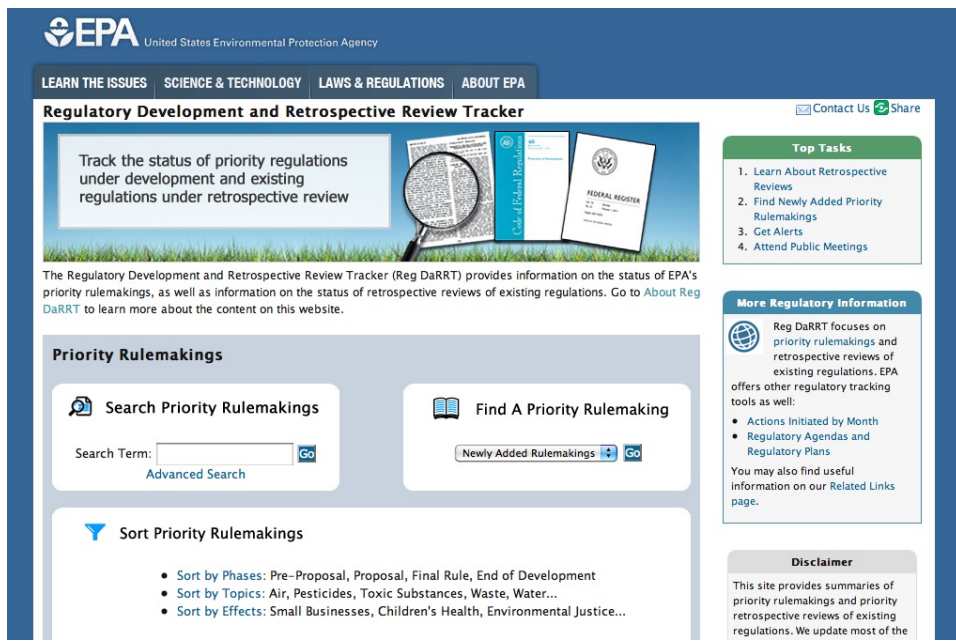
EPA United States Environmental Protection Agency

LEARN THE ISSUES SCIENCE & TECHNOLOGY LAWS & REGULATIONS ABOUT EPA

Regulatory Development and Retrospective Review Tracker

Contact Us Share

Track the status of priority regulations under development and existing regulations under retrospective review

Code of Federal Regulations

FEDERAL REGISTER

The Regulatory Development and Retrospective Review Tracker (Reg DaRRT) provides information on the status of EPA's priority rulemakings, as well as information on the status of retrospective reviews of existing regulations. Go to About Reg DaRRT to learn more about the content on this website.

Priority Rulemakings

Search Priority Rulemakings

Search Term: Go
Advanced Search

Find A Priority Rulemaking

Newly Added Rulemakings Go

Sort Priority Rulemakings

- Sort by Phases: Pre-Proposal, Proposal, Final Rule, End of Development
- Sort by Topics: Air, Pesticides, Toxic Substances, Waste, Water...
- Sort by Effects: Small Businesses, Children's Health, Environmental Justice...

Top Tasks

1. Learn About Retrospective Reviews
2. Find Newly Added Priority Rulemakings
3. Get Alerts
4. Attend Public Meetings

More Regulatory Information

Reg DaRRT focuses on priority rulemakings and retrospective reviews of existing regulations. EPA offers other regulatory tracking tools as well:

- Actions Initiated by Month
- Regulatory Agendas and Regulatory Plans

You may also find useful information on our Related Links page.

Disclaimer

This site provides summaries of priority rulemakings and priority retrospective reviews of existing regulations. We update most of the